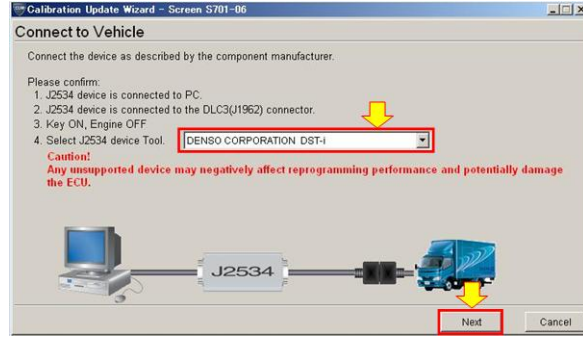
Calibration Update Wizard - Screen S701-06

Connect to Vehicle

Connect the device as described by the component manufacturer.

Please confirm:
1. J2534 device is connected to PC.
2. J2534 device is connected to the DLC3(J1962) connector.
3. Key ON, Engine OFF
4. Select J2534 device Tool. DENSO CORPORATION DST-i

Caution!
Any unsupported device may negatively affect reprogramming performance and potentially damage the ECU.

J2534

Next Cancel